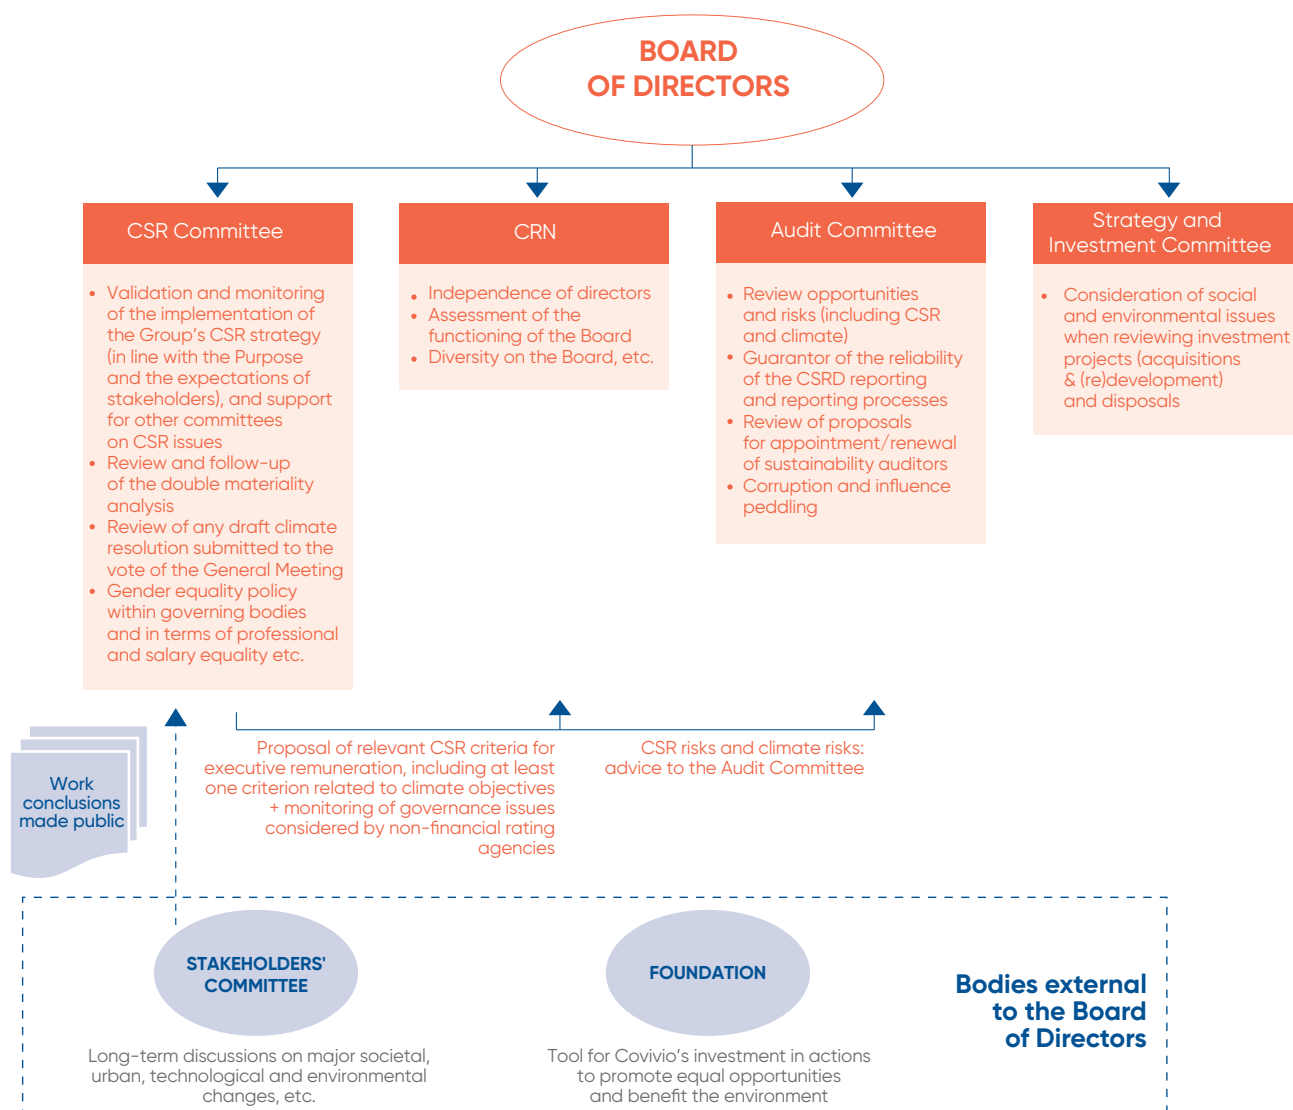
BOARD OF DIRECTORS

CSR Committee

- Validation and monitoring of the implementation of the Group's CSR strategy (in line with the Purpose and the expectations of stakeholders), and support for other committees on CSR issues
- Review and follow-up of the double materiality analysis
- Review of any draft climate resolution submitted to the vote of the General Meeting
- Gender equality policy within governing bodies and in terms of professional and salary equality etc.

CRN

- Independence of directors
- Assessment of the functioning of the Board
- Diversity on the Board, etc.

Audit Committee

- Review opportunities and risks (including CSR and climate)
- Guarantor of the reliability of the CSRD reporting and reporting processes
- Review of proposals for appointment/renewal of sustainability auditors
- Corruption and influence peddling

Strategy and Investment Committee

- Consideration of social and environmental issues when reviewing investment projects (acquisitions & (re)development) and disposals

Work conclusions made public

Proposal of relevant CSR criteria for executive remuneration, including at least one criterion related to climate objectives + monitoring of governance issues considered by non-financial rating agencies

CSR risks and climate risks: advice to the Audit Committee

STAKEHOLDERS' COMMITTEE

Long-term discussions on major societal, urban, technological and environmental changes, etc.

FOUNDATION

Tool for Covivio's investment in actions to promote equal opportunities and benefit the environment

Bodies external to the Board of Directors